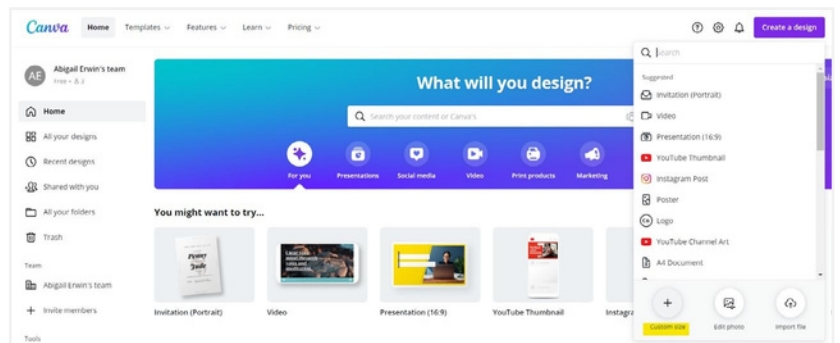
Canva Home Templates Features Learn Pricing

Create a design

AE Abigail Erwin's team
Free • 3

Home
All your designs
Recent designs
Shared with you
All your folders
Trash

Team
Abigail Erwin's team
Invite members

Tools

What will you design?

Search your content or Canva's

For you
Presentations
Social media
Video
Print products
Marketing

You might want to try...

Invitation (Portrait)
Video
Presentation (16:9)
YouTube Thumbnail
Instagra

Search

Suggested
Invitation (Portrait)
Video
Presentation (16:9)
YouTube Thumbnail
Instagram Post
Poster
Logo
YouTube Channel Art
A4 Document

Custom size
Edit photo
Import file